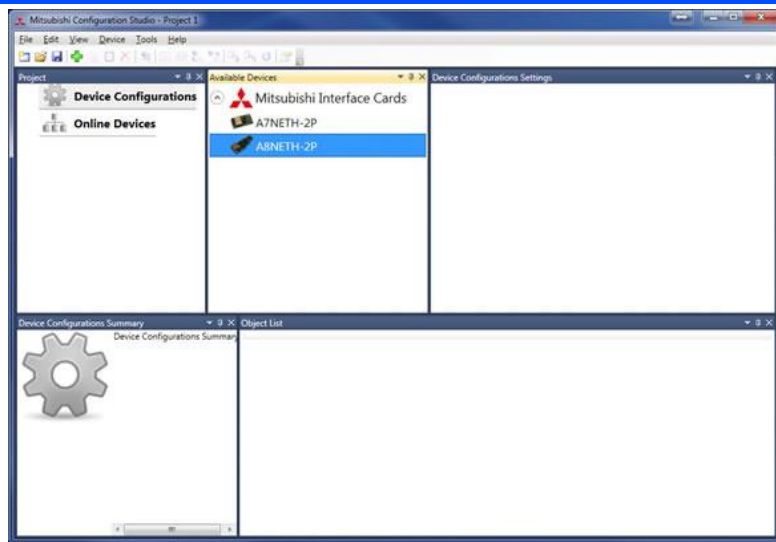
Mitsubishi Configuration Studio - Project 1

File Edit View Device Tools Help

Project

Device Configurations

Online Devices

Available Devices

Mitsubishi Interface Cards

A7NETH-2P

A8NETH-2P

Device Configurations Settings

Device Configurations Summary

Device Configurations Summary

Object List